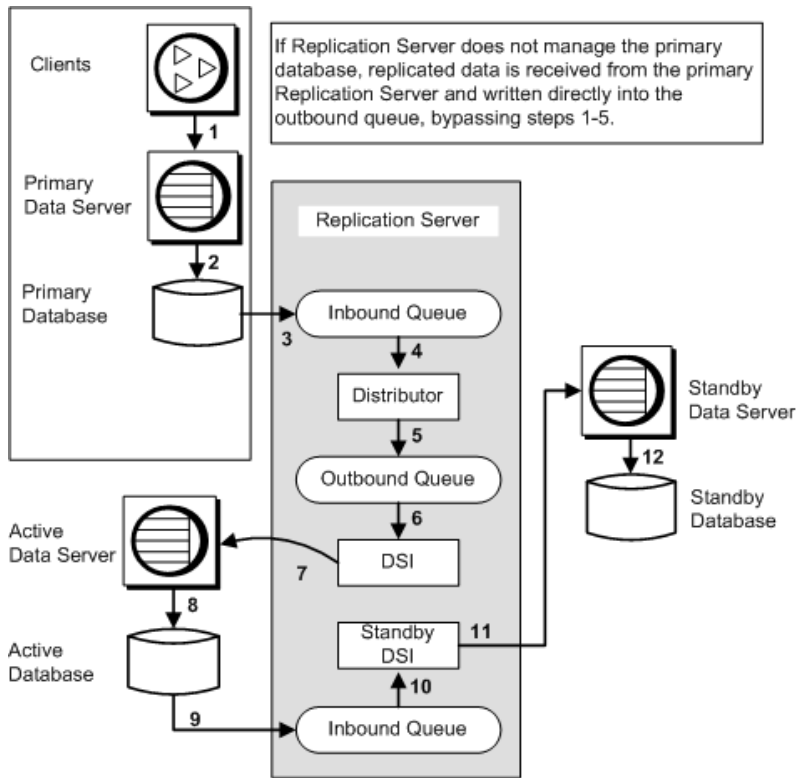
Clients

1

Primary Data Server

2

Primary Database

If Replication Server does not manage the primary database, replicated data is received from the primary Replication Server and written directly into the outbound queue, bypassing steps 1-5.

Replication Server

Inbound Queue

3

4

Distributor

5

Outbound Queue

6

DSI

7

Standby DSI

11

10

Inbound Queue

9

Standby Data Server

12

Standby Database

Active Data Server

8

Active Database